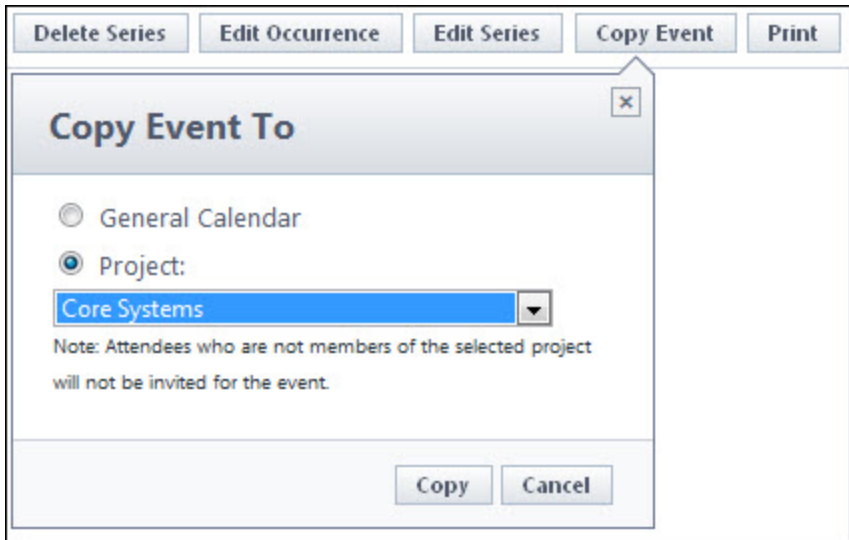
Delete Series Edit Occurrence Edit Series Copy Event Print

×

Copy Event To

General Calendar

Project:

Core Systems

Note: Attendees who are not members of the selected project will not be invited for the event.

Copy Cancel